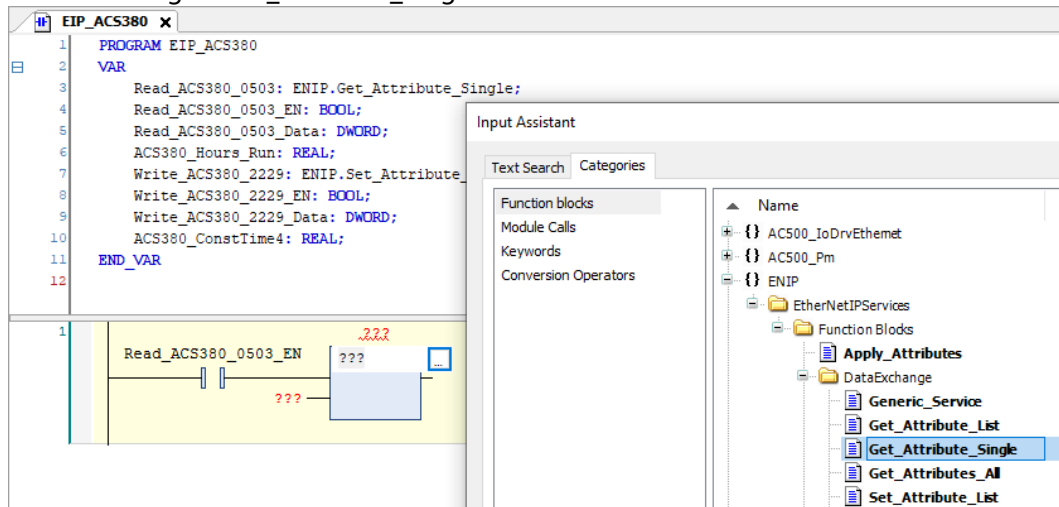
EIP_ACS380 ×

1 PROGRAM EIP_ACS380
2 VAR
3 Read_ACS380_0503: ENIP.Get_Attribute_Single;
4 Read_ACS380_0503_EN: BOOL;
5 Read_ACS380_0503_Data: DWORD;
6 ACS380_Hours_Run: REAL;
7 Write_ACS380_2229: ENIP.Set_Attribute_
8 Write_ACS380_2229_EN: BOOL;
9 Write_ACS380_2229_Data: DWORD;
10 ACS380_ConstTime4: REAL;
11 END_VAR
12

1

???

Read_ACS380_0503_EN

???

...

???

Input Assistant

Text Search Categories

Function blocks
Module Calls
Keywords
Conversion Operators

Name
{} AC500_IoDrvEthernet
{} AC500_Pm
{} ENIP
EtherNetIPServices
Function Blocks
Apply_Attributes
DataExchange
Generic_Service
Get_Attribute_List
Get_Attribute_Single
Get_Attributes_All
Set_Attribute_List